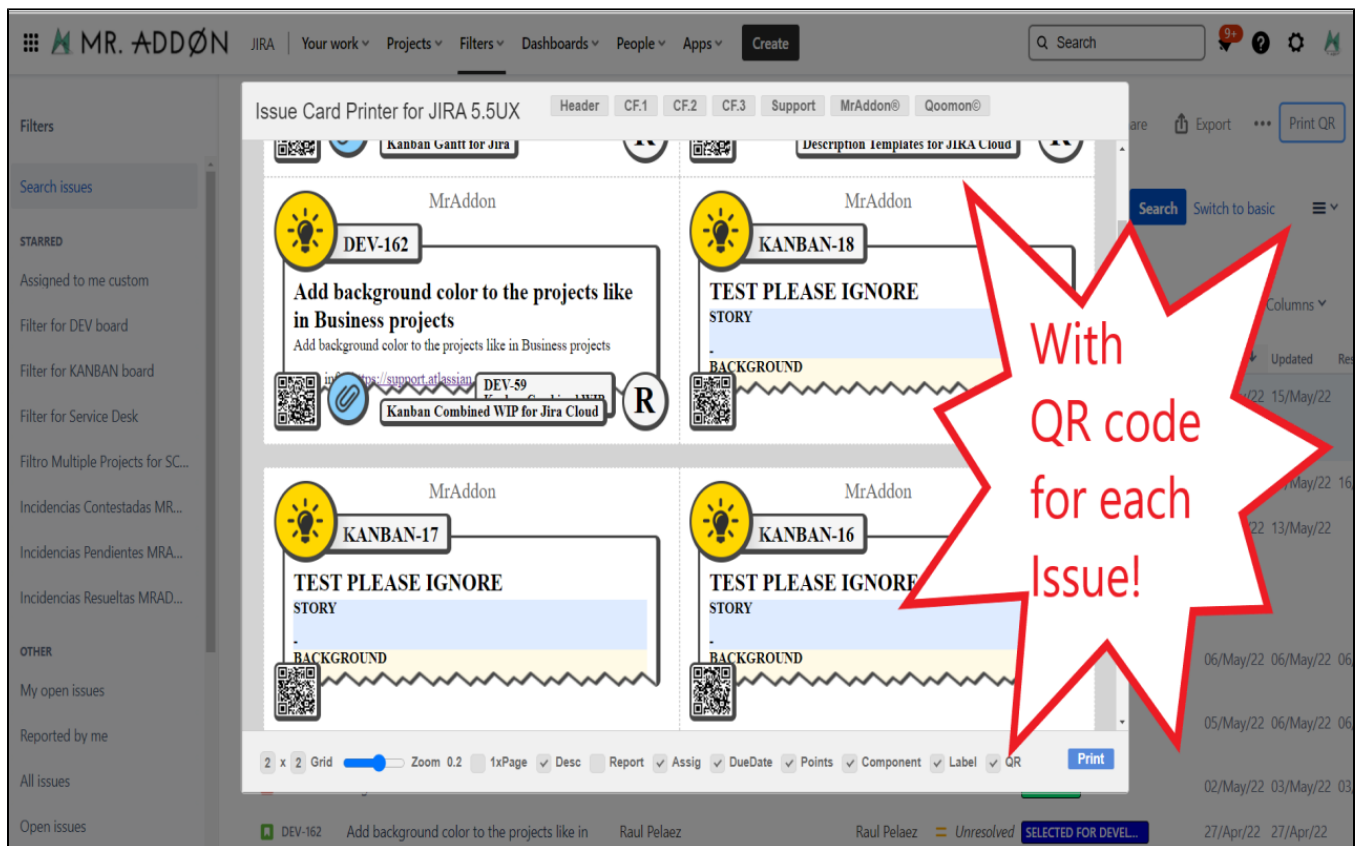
MR. ADDØN JIRA Your work Projects Filters Dashboards People Apps Create

Search

9+

Filters

Search issues

STARRED

Assigned to me custom

Filter for DEV board

Filter for KANBAN board

Filter for Service Desk

Filtro Multiple Projects for SC...

Incidencias Contestadas MR...

Incidencias Pendientes MRA...

Incidencias Resueltas MRAD...

OTHER

My open issues

Reported by me

All issues

Open issues

Issue Card Printer for JIRA 5.5UX

Header CF.1 CF.2 CF.3 Support MrAddon® Qoomon©

Kanban Gantt for Jira

Description Templates for JIRA Cloud

MrAddon

DEV-162

Add background color to the projects like in Business projects

Add background color to the projects like in Business projects

in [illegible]https://support.atlassian

DEV-59

Kanban Combined WIP for Jira Cloud

R

MrAddon

KANBAN-18

TEST PLEASE IGNORE

STORY

-

BACKGROUND

MrAddon

KANBAN-17

TEST PLEASE IGNORE

STORY

-

BACKGROUND

MrAddon

KANBAN-16

TEST PLEASE IGNORE

STORY

-

BACKGROUND

With QR code for each Issue!

2 x 2 Grid Zoom 0.2 1xPage Desc Report Assig DueDate Points Component Label QR Print

are Export Print QR

Search Switch to basic

Columns

Updated Re

15/May/22

May/22 16

22 13/May/22

06/May/22 06/May/22 06

05/May/22 06/May/22

02/May/22 03/May/22 03

DEV-162 Add background color to the projects like in Raul Pelaez Raul Pelaez Unresolved SELECTED FOR DEVEL... 27/Apr/22 27/Apr/22